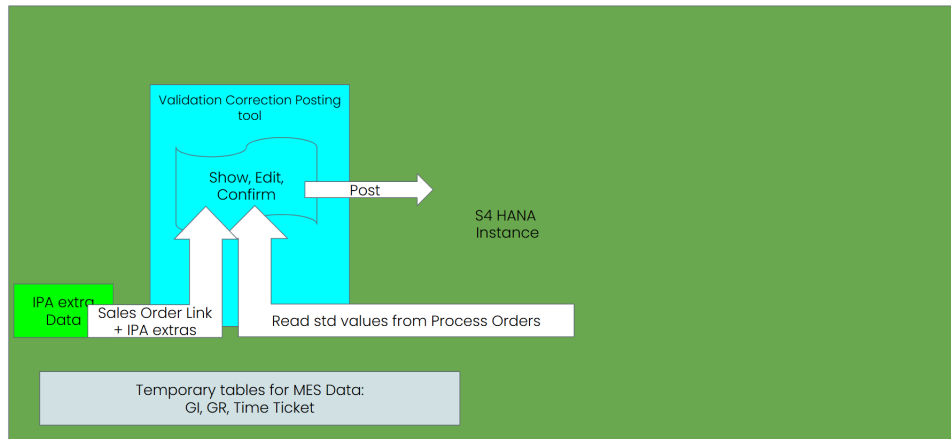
Validation Correction Posting tool

Show, Edit, Confirm

Post

S4 HANA Instance

IPA extra Data

Sales Order Link + IPA extras

Read std values from Process Orders

Temporary tables for MES Data: GI, GR, Time Ticket